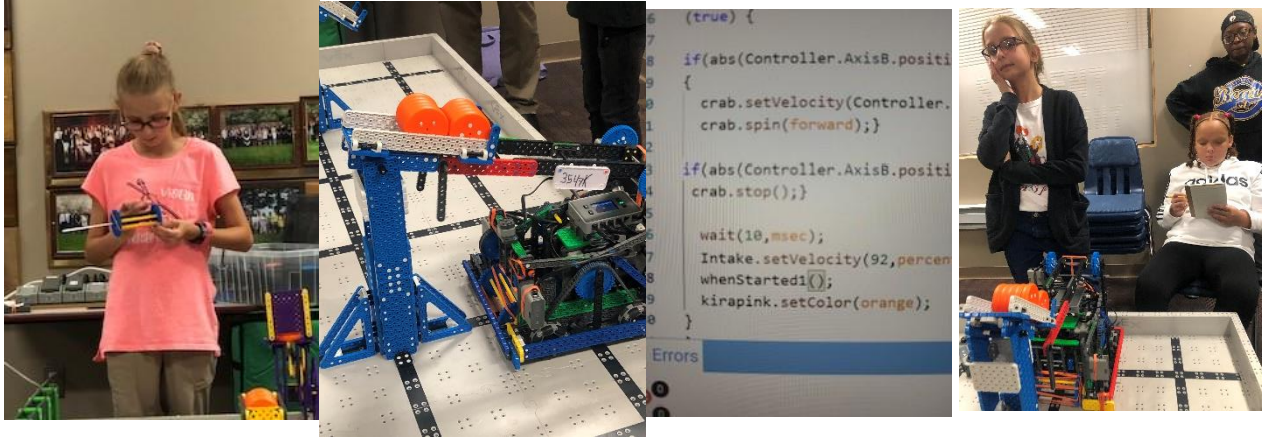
3546K

(true) {

if(abs(Controller.AxisB.positi
{
crab.setVelocity(Controller.
crab.spin(forward);}

if(abs(Controller.AxisB.positi
crab.stop();}

wait(10,msec);
Intake.setVelocity(92,percen
whenStarted1();
kirapink.setColor(orange);
}

Errors

adidas